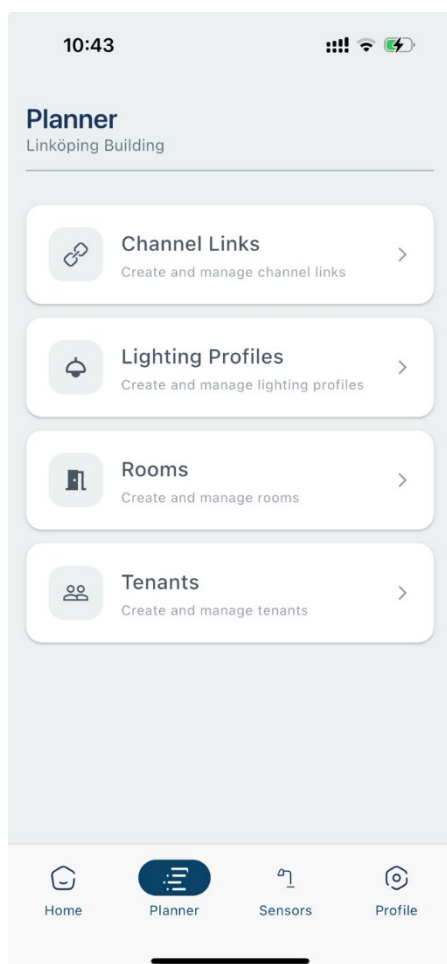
10:43

Planner
Linköping Building

Channel Links
Create and manage channel links

Lighting Profiles
Create and manage lighting profiles

Rooms
Create and manage rooms

Tenants
Create and manage tenants

Home
Planner
Sensors
Profile